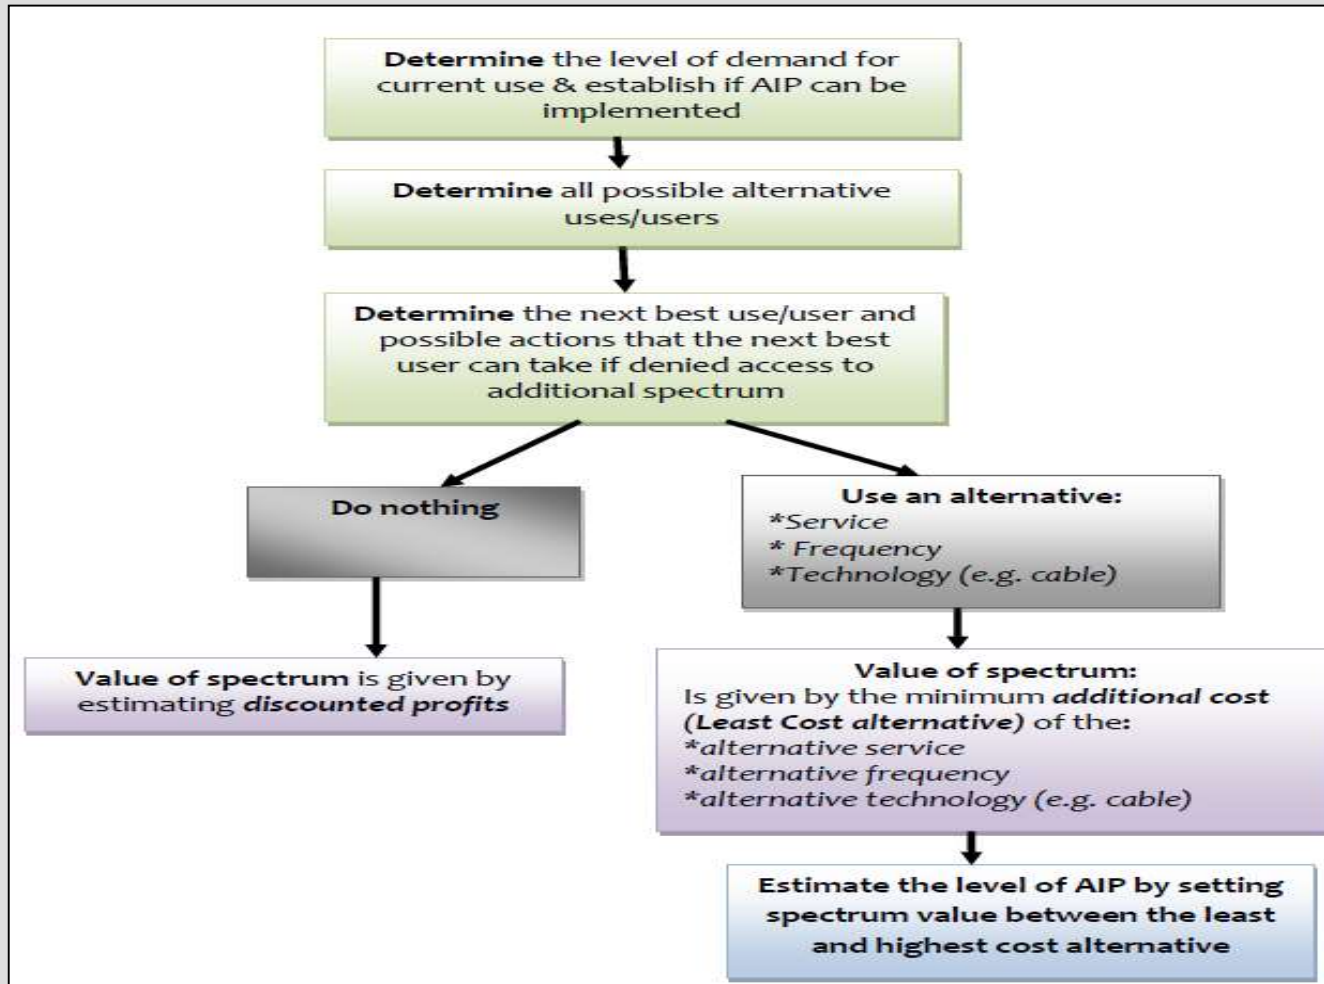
**Determine** the level of demand for current use & establish if AIP can be implemented

**Determine** all possible alternative uses/users

**Determine** the next best use/user and possible actions that the next best user can take if denied access to additional spectrum

**Do nothing**

**Value of spectrum** is given by estimating ***discounted profits***

**Use an alternative:**
*\*Service*
*\* Frequency*
*\*Technology (e.g. cable)*

**Value of spectrum:**
Is given by the minimum ***additional cost (Least Cost alternative)*** of the:
*\*alternative service*
*\*alternative frequency*
*\*alternative technology (e.g. cable)*

**Estimate the level of AIP by setting spectrum value between the least and highest cost alternative**